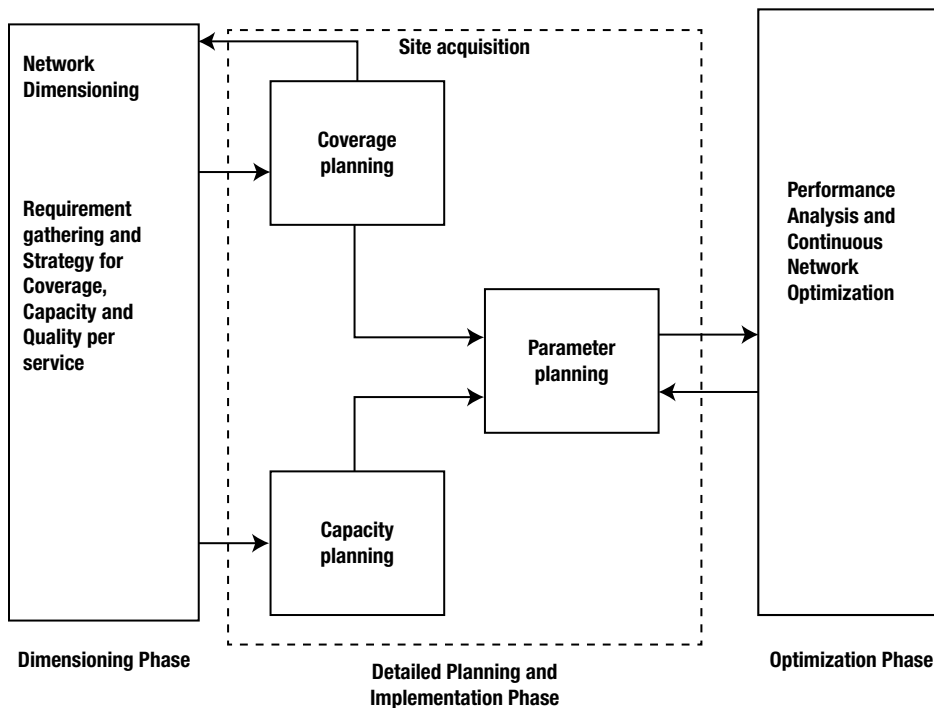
Network Dimensioning

Requirement gathering and Strategy for Coverage, Capacity and Quality per service

Site acquisition

Coverage planning

Parameter planning

Capacity planning

Performance Analysis and Continuous Network Optimization

Dimensioning Phase

Detailed Planning and Implementation Phase

Optimization Phase